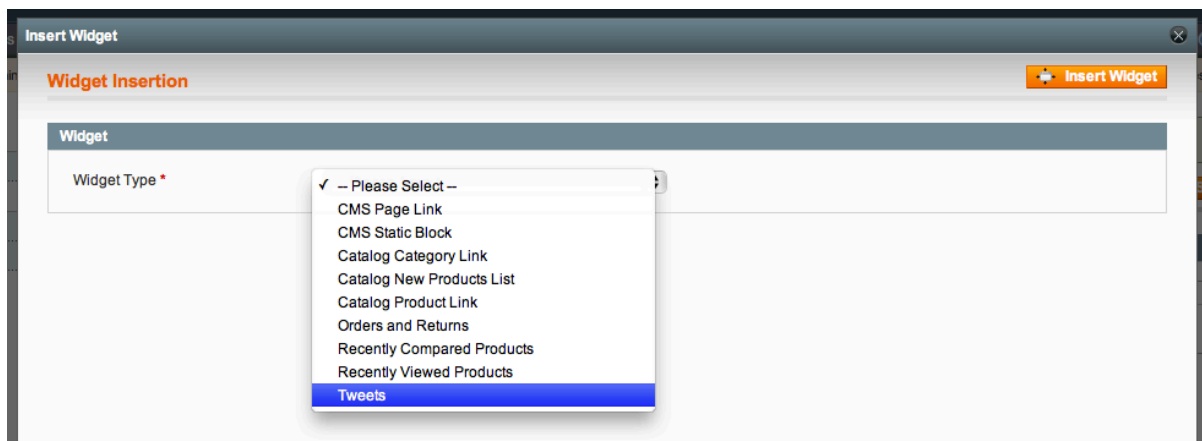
Insert Widget

Widget Insertion

Insert Widget

Widget

Widget Type *

✓ -- Please Select --
CMS Page Link
CMS Static Block
Catalog Category Link
Catalog New Products List
Catalog Product Link
Orders and Returns
Recently Compared Products
Recently Viewed Products
Tweets